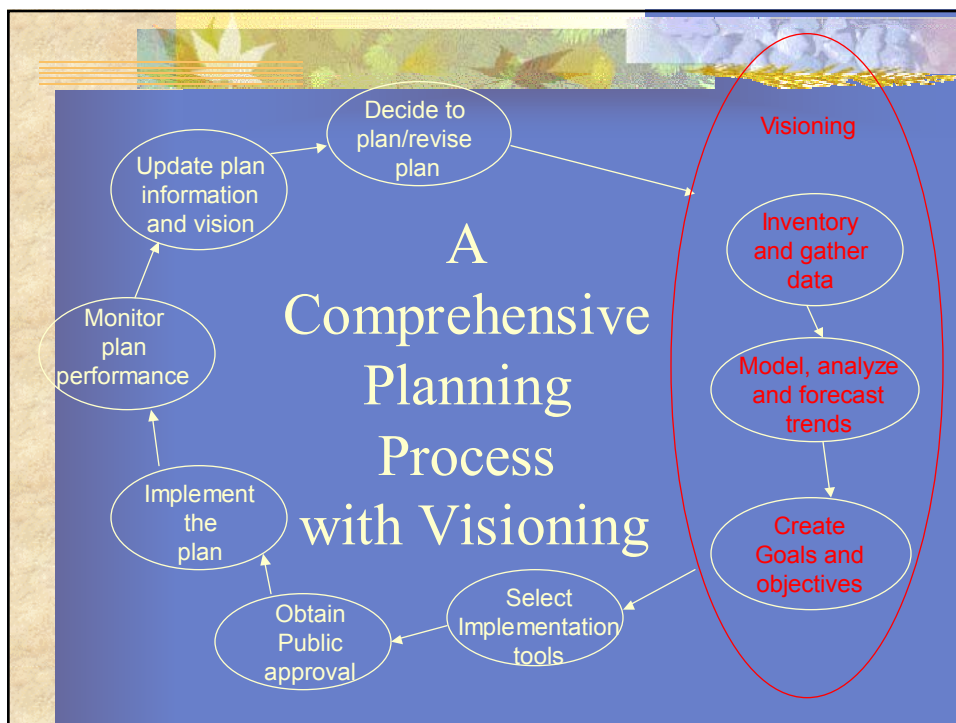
A Comprehensive Planning Process with Visioning

Decide to plan/revise plan

Visioning

Inventory and gather data

Model, analyze and forecast trends

Create Goals and objectives

Select Implementation tools

Obtain Public approval

Implement the plan

Monitor plan performance

Update plan information and vision